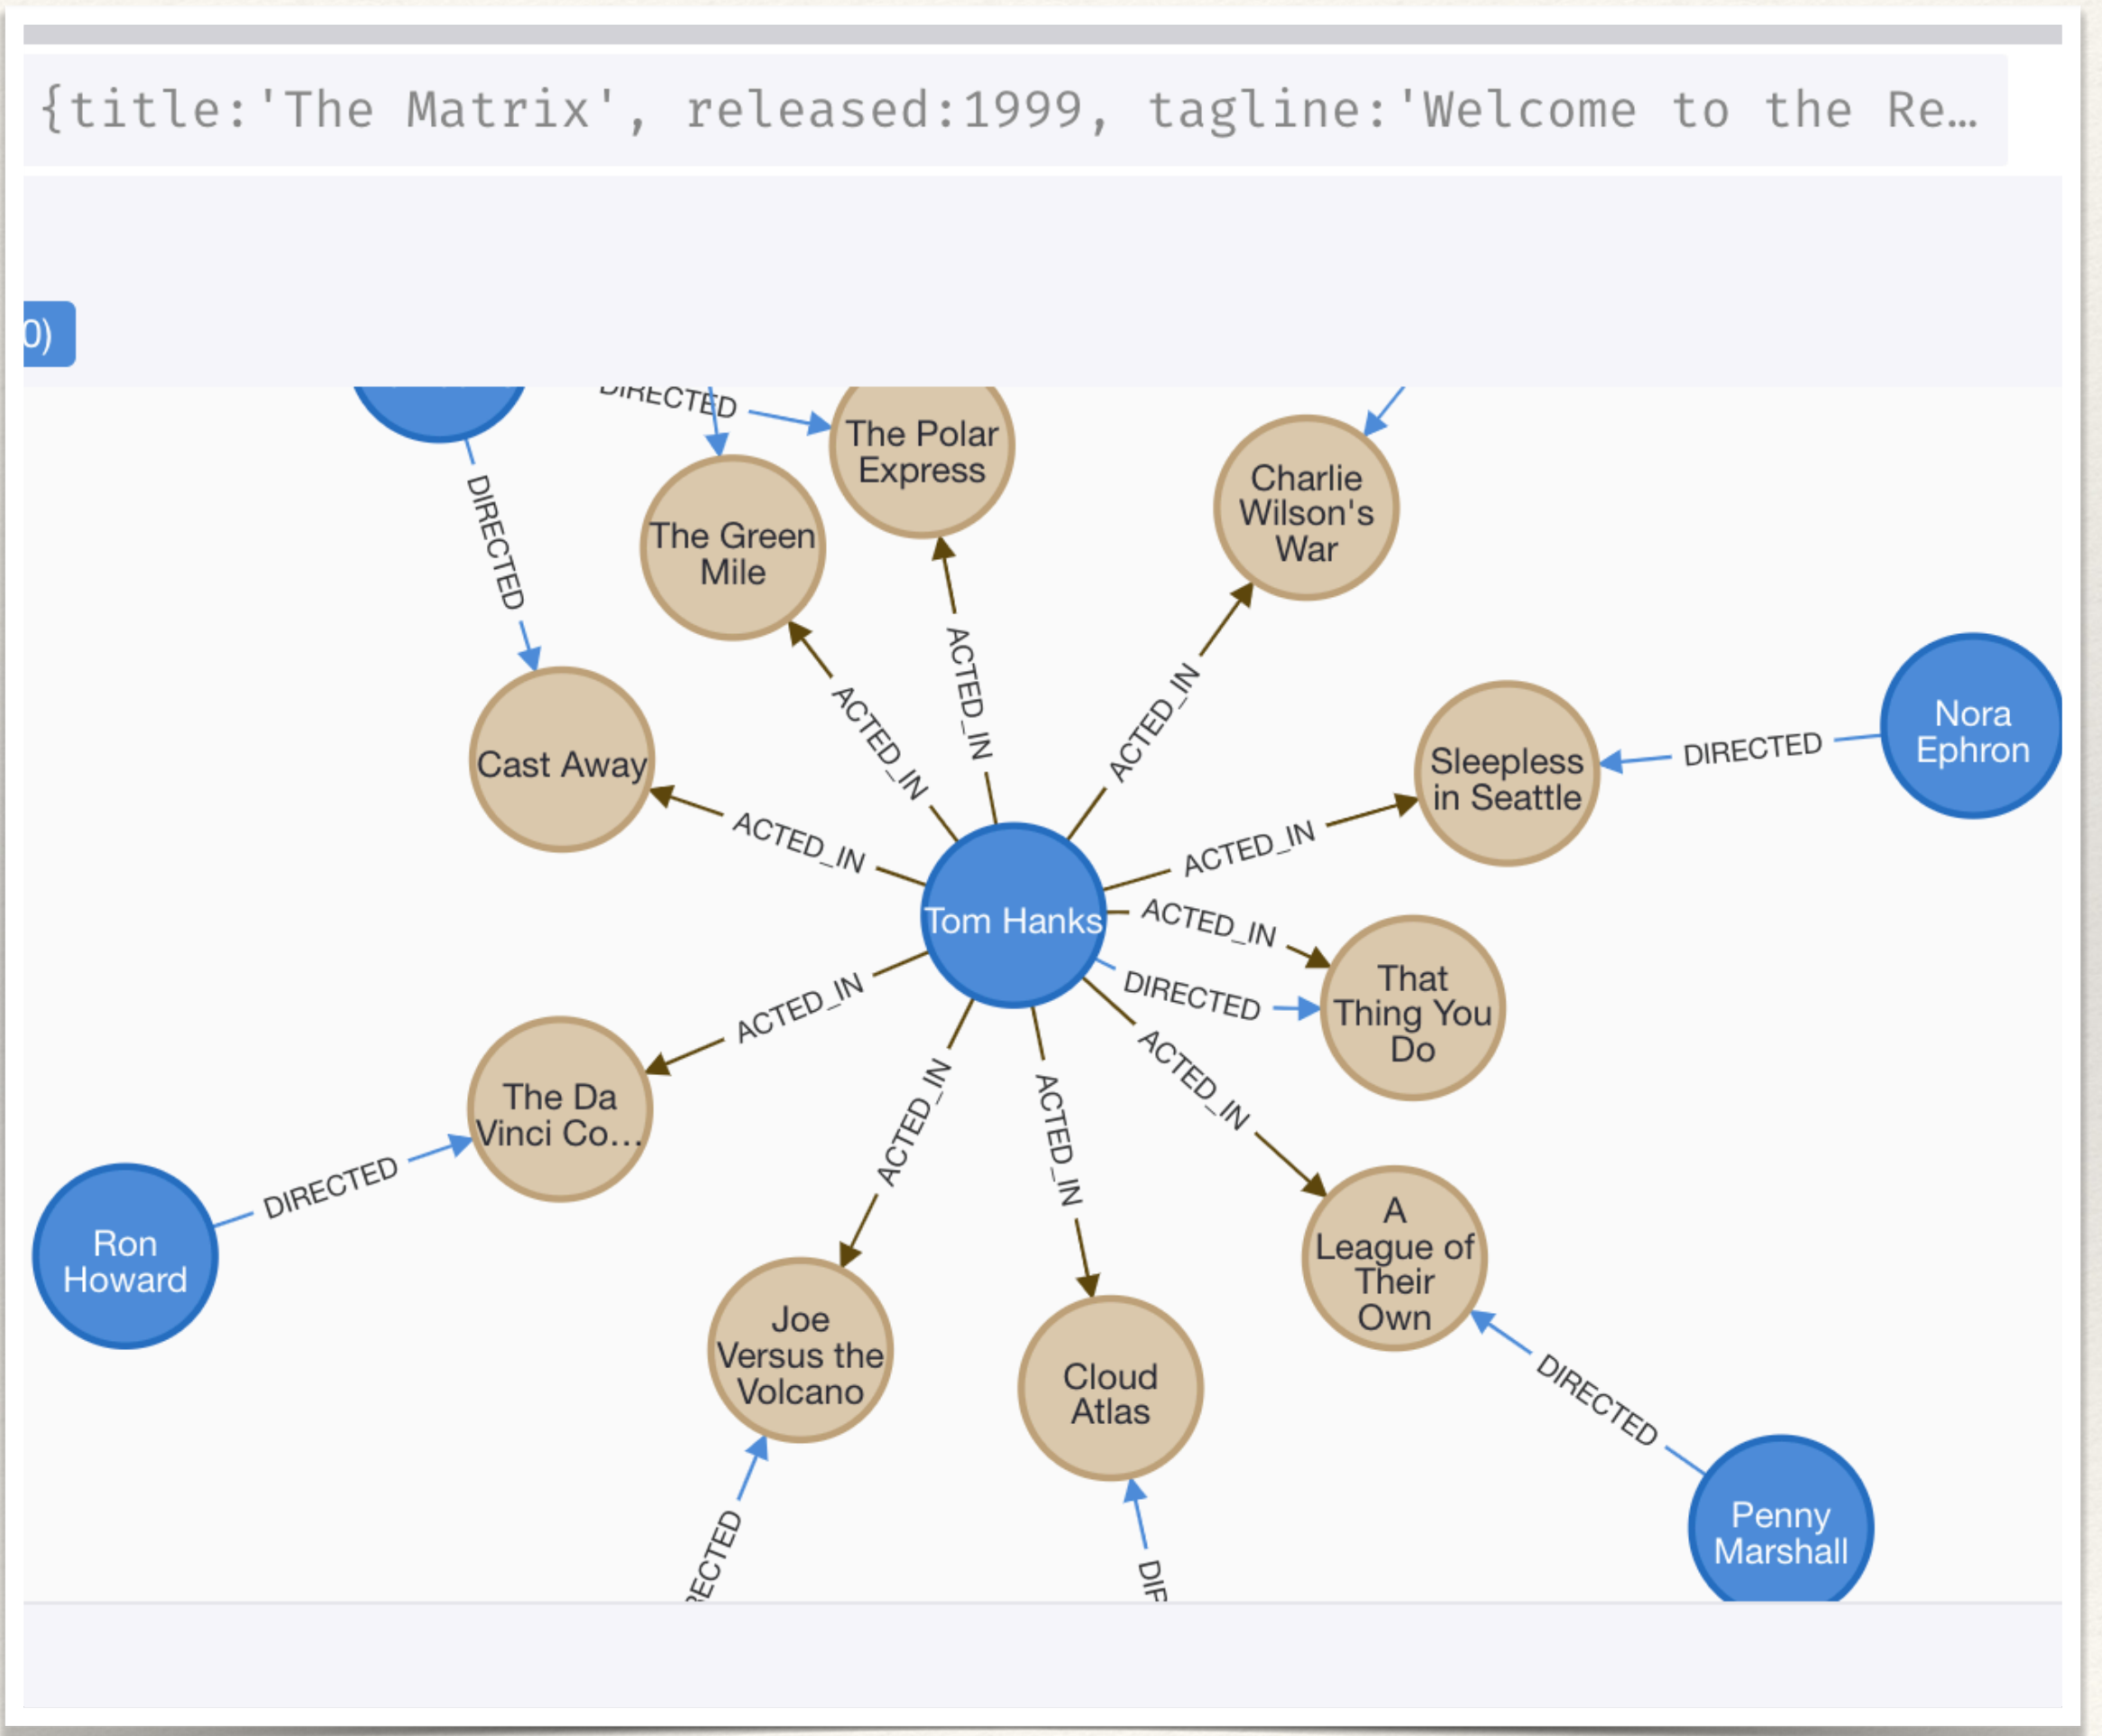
{title:'The Matrix', released:1999, tagline:'Welcome to the Re…

0)

DIRECTED

The Polar Express

The Green Mile

Charlie Wilson's War

DIRECTED

Cast Away

ACTED_IN

ACTED_IN

ACTED_IN

Nora Ephron

DIRECTED

Sleepless in Seattle

ACTED_IN

ACTED_IN

Tom Hanks

ACTED_IN

DIRECTED

That Thing You Do

ACTED_IN

The Da Vinci Co…

ACTED_IN

ACTED_IN

ACTED_IN

Ron Howard

DIRECTED

A League of Their Own

Joe Versus the Volcano

Cloud Atlas

DIRECTED

Penny Marshall

RECTED

DIF